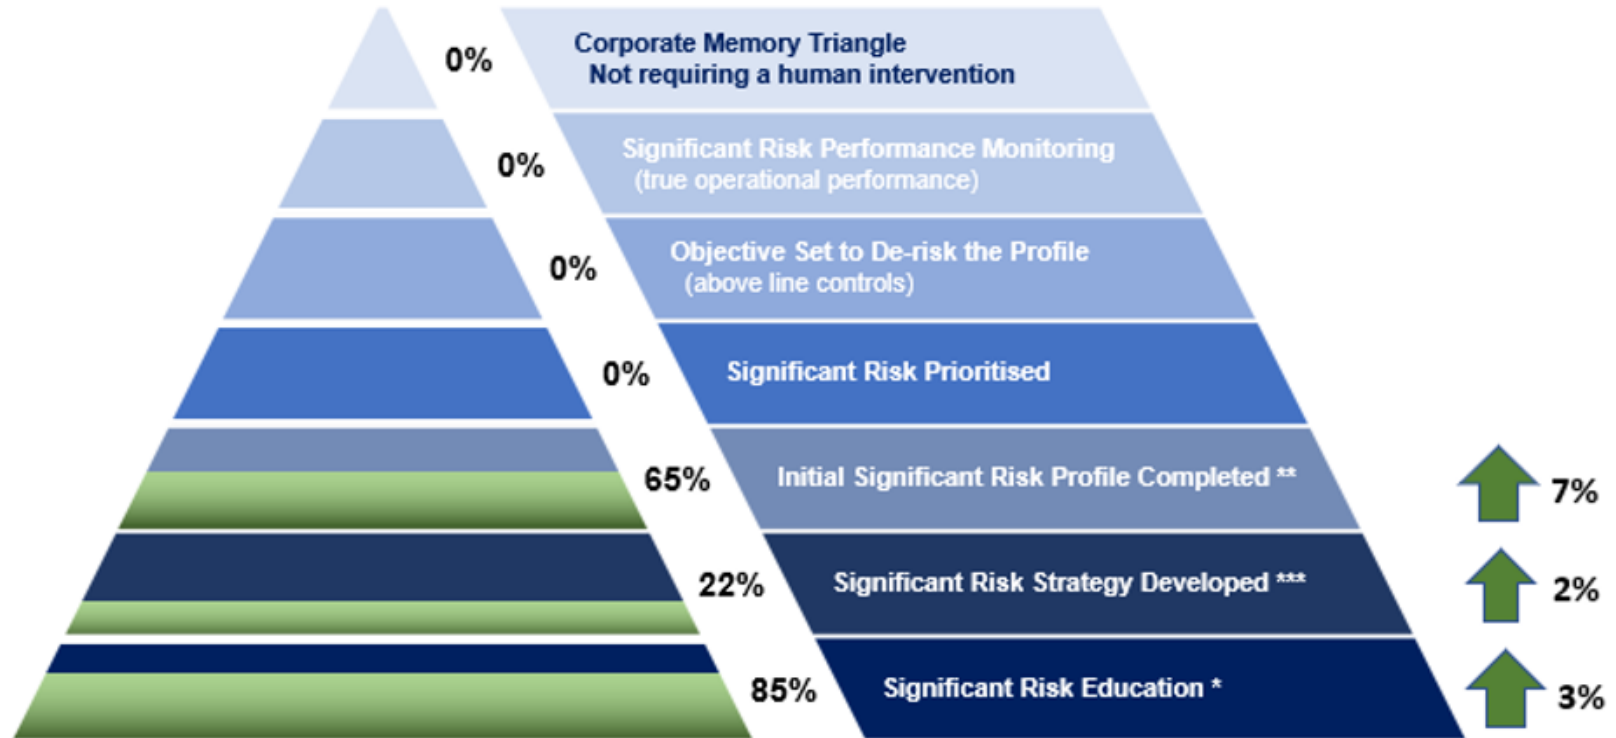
0%
Corporate Memory Triangle
Not requiring a human intervention

0%
Significant Risk Performance Monitoring
(true operational performance)

0%
Objective Set to De-risk the Profile
(above line controls)

0%
Significant Risk Prioritised

65%
Initial Significant Risk Profile Completed **
7%

22%
Significant Risk Strategy Developed ***
2%

85%
Significant Risk Education *
3%